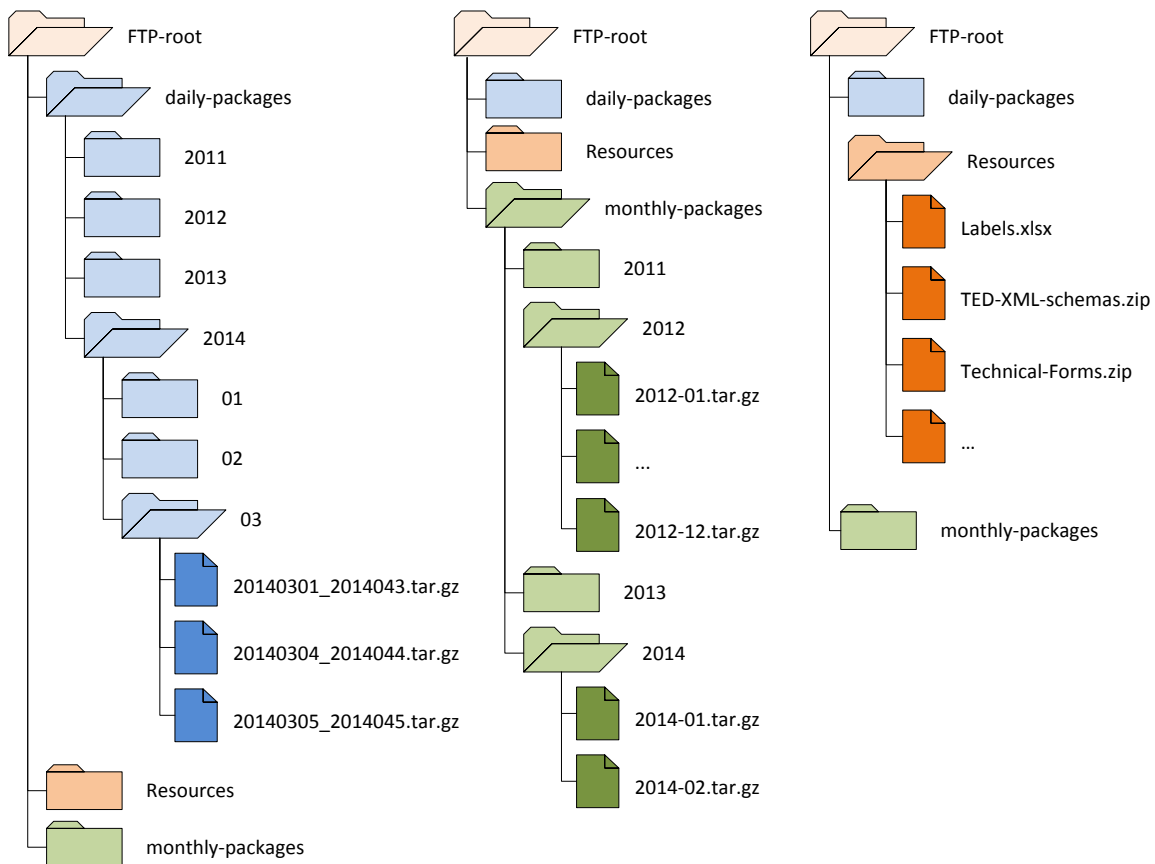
FTP-root

daily-packages

2011

2012

2013

2014

01

02

03

20140301_2014043.tar.gz

20140304_2014044.tar.gz

20140305_2014045.tar.gz

Resources

monthly-packages

FTP-root

daily-packages

Resources

monthly-packages

2011

2012

2012-01.tar.gz

...

2012-12.tar.gz

2013

2014

2014-01.tar.gz

2014-02.tar.gz

FTP-root

daily-packages

Resources

Labels.xlsx

TED-XML-schemas.zip

Technical-Forms.zip

...

monthly-packages